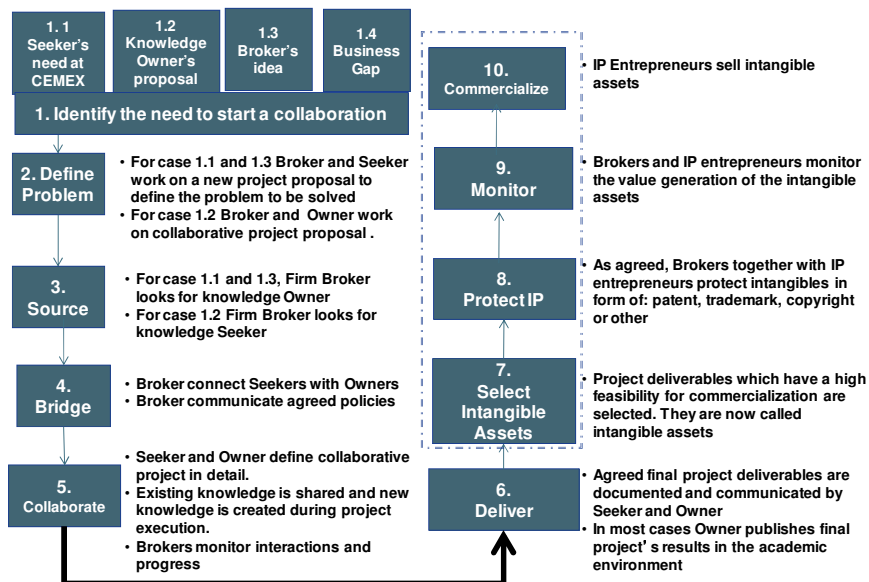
1. 1 Seeker's need at CEMEX

1.2 Knowledge Owner's proposal

1.3 Broker's idea

1.4 Business Gap

1. Identify the need to start a collaboration

2. Define Problem

• For case 1.1 and 1.3 Broker and Seeker work on a new project proposal to define the problem to be solved
• For case 1.2 Broker and Owner work on collaborative project proposal .

3. Source

• For case 1.1 and 1.3, Firm Broker looks for knowledge Owner
• For case 1.2 Firm Broker looks for knowledge Seeker

4. Bridge

• Broker connect Seekers with Owners
• Broker communicate agreed policies

5. Collaborate

• Seeker and Owner define collaborative project in detail.
• Existing knowledge is shared and new knowledge is created during project execution.
• Brokers monitor interactions and progress

10. Commercialize

• IP Entrepreneurs sell intangible assets

9. Monitor

• Brokers and IP entrepreneurs monitor the value generation of the intangible assets

8. Protect IP

• As agreed, Brokers together with IP entrepreneurs protect intangibles in form of: patent, trademark, copyright or other

7. Select Intangible Assets

• Project deliverables which have a high feasibility for commercialization are selected. They are now called intangible assets

6. Deliver

• Agreed final project deliverables are documented and communicated by Seeker and Owner
• In most cases Owner publishes final project's results in the academic environment